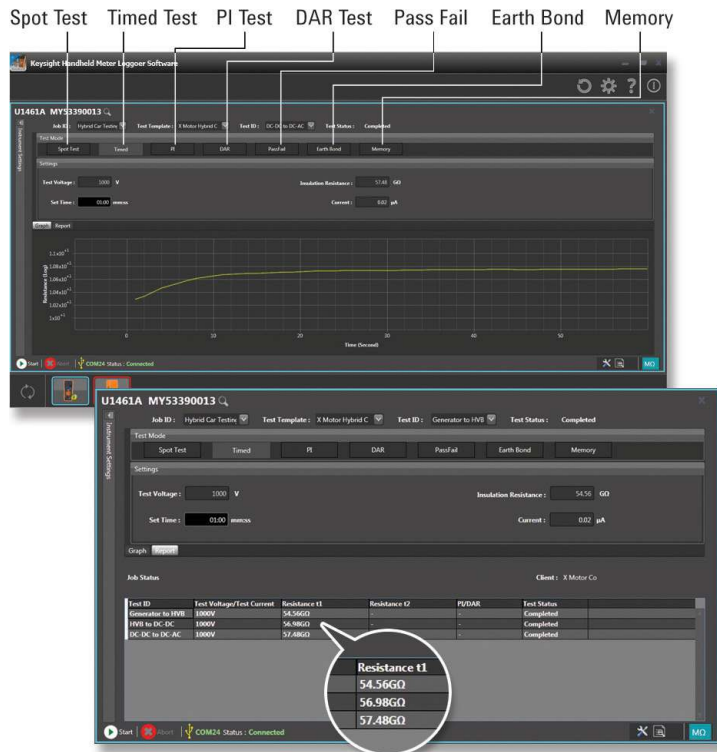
Spot Test Timed Test PI Test DAR Test Pass Fail Earth Bond Memory

Keysight Handheld Meter Logger Software

U1461A MY53390013

Job ID : Hybrid Car Testing Test Template : X Motor Hybrid C Test ID : DC-DC to DC-AC Test Status : Completed

Test Mode

Spot Test Timed PI DAR PassFail Earth Bond Memory

Settings

Test Voltage : 1000 V Insulation Resistance : 57.48 GΩ

Set Time : 01:00 mm:ss Current : 0.02 μA

Graph Report

Resistance (GΩ)

Time (Second)

Start Abort COM24 Status : Connected

MΩ

U1461A MY53390013

Instrument Settings

Job ID : Hybrid Car Testing Test Template : X Motor Hybrid C Test ID : Generator to HVB Test Status : Completed

Test Mode

Spot Test Timed PI DAR PassFail Earth Bond Memory

Settings

Test Voltage : 1000 V Insulation Resistance : 54.56 GΩ

Set Time : 01:00 mm:ss Current : 0.02 μA

Graph Report

Job Status Client : X Motor Co

| Test ID | Test Voltage/Test Current | Resistance t1 | Resistance t2 | PI/DAR | Test Status |
|---|---|---|---|---|---|
| Generator to HVB | 1000V | 54.56GΩ | - | - | Completed |
| HVB to DC-DC | 1000V | 56.98GΩ | - | - | Completed |
| DC-DC to DC-AC | 1000V | 57.48GΩ | - | - | Completed |

| Resistance t1 |
|---|
| 54.56GΩ |
| 56.98GΩ |
| 57.48GΩ |

Start Abort COM24 Status : Connected

MΩ